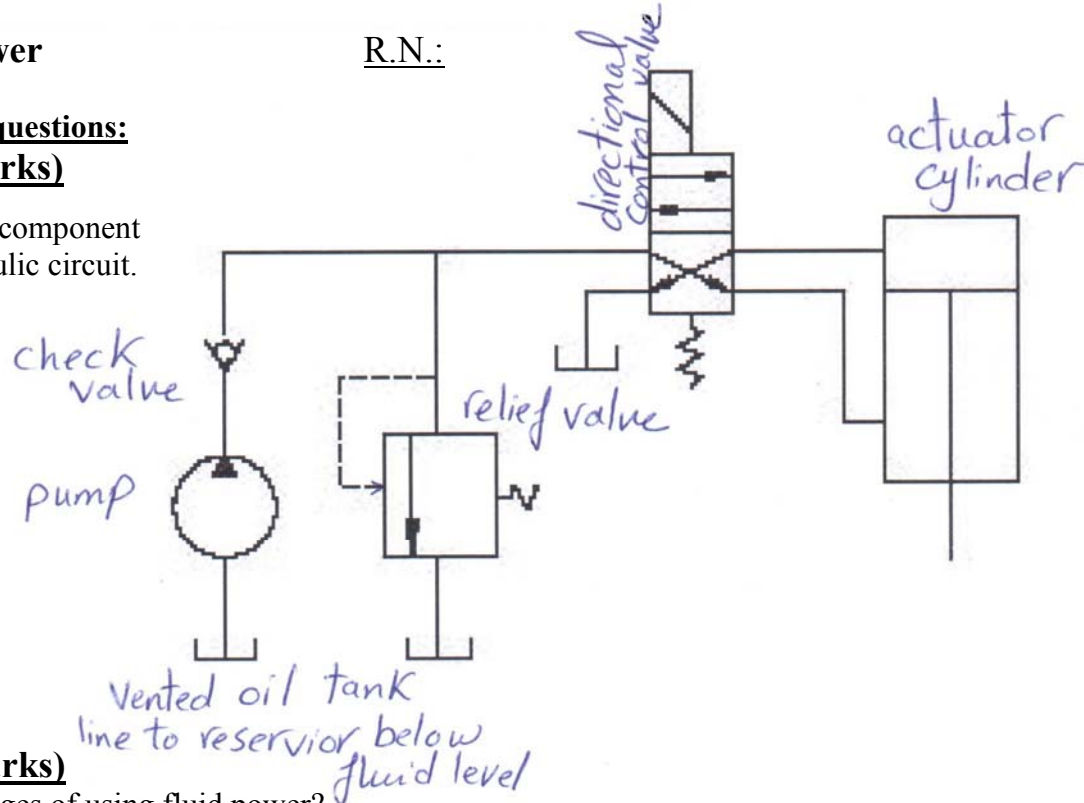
wer

R.N.:

questions:
rks)

component
ulic circuit.

directional control valve

actuator cylinder

check valve

relief valve

pump

Vented oil tank
line to reservior below fluid level

rks)
ges of using fluid power?